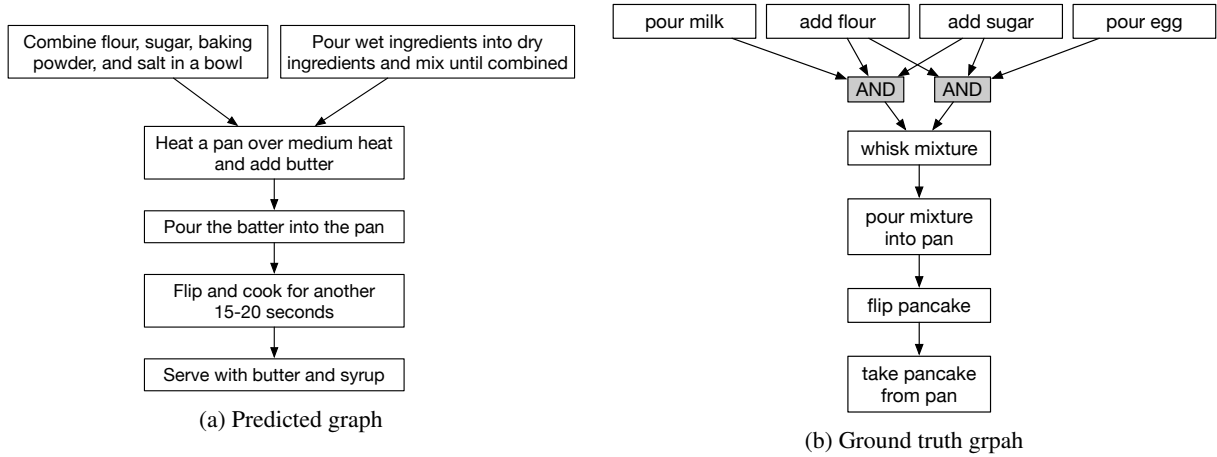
Combine flour, sugar, baking powder, and salt in a bowl

Pour wet ingredients into dry ingredients and mix until combined

Heat a pan over medium heat and add butter

Pour the batter into the pan

Flip and cook for another 15-20 seconds

Serve with butter and syrup

(a) Predicted graph

pour milk

add flour

add sugar

pour egg

AND

AND

whisk mixture

pour mixture into pan

flip pancake

take pancake from pan

(b) Ground truth grpah